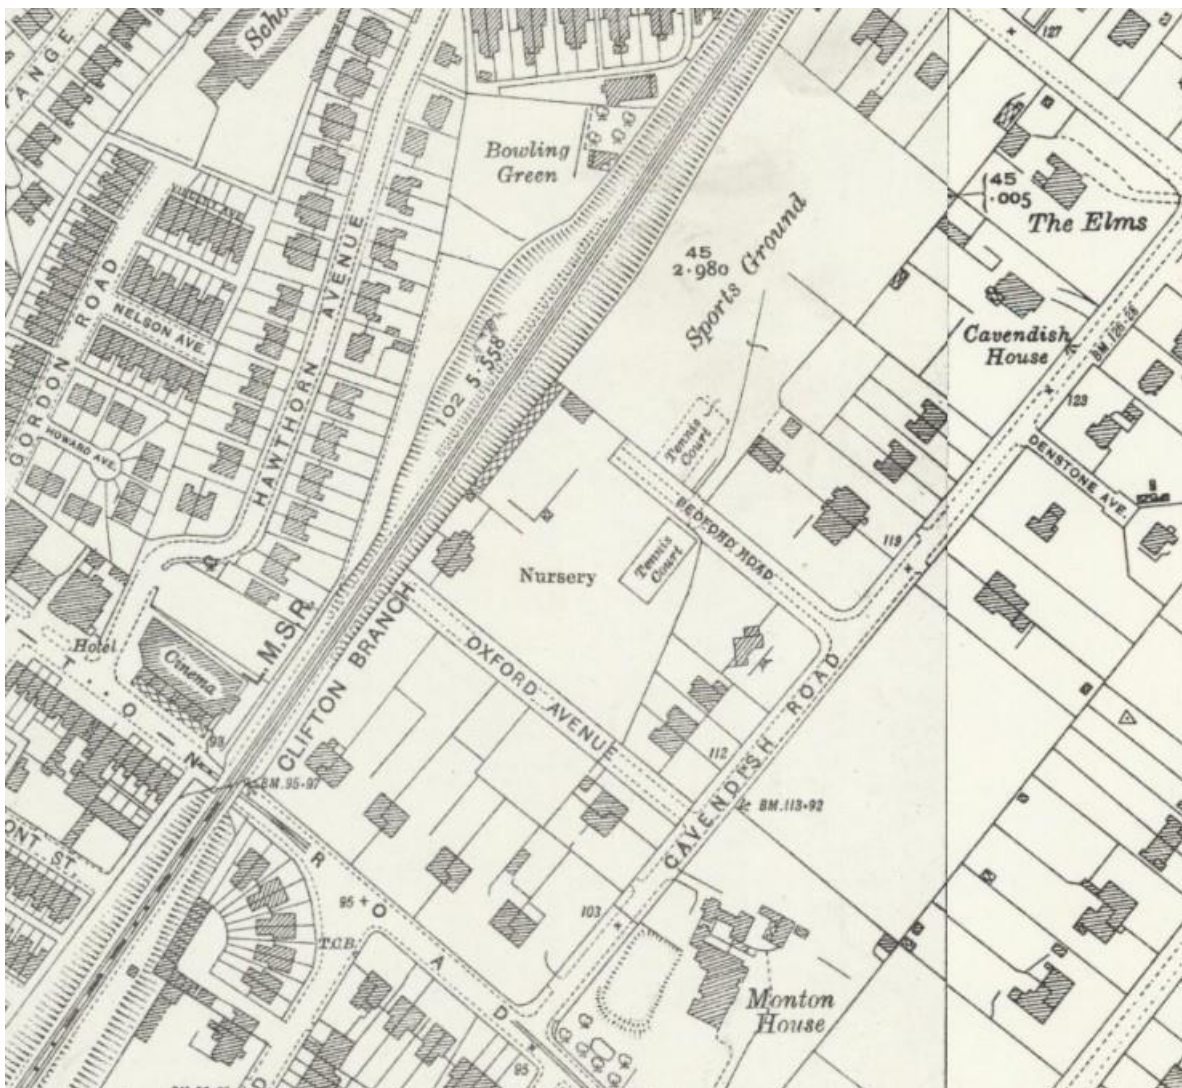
ANGE
Scho
127
Bowling Green
45
.005
The Elms
45
2·980
Sports Ground
GORDON ROAD
NELSON AVE.
HOWARD AVE.
HAWTHORN AVENUE
102 5·558
Cavendish House
BM 126·56
123
DENSTONE AVE.
Tennis Court
BEDFORD ROAD
119
Tennis Court
Nursery
L.M.S.R.
CLIFTON BRANCH
Hotel
Cinema
T O N
OXFORD AVENUE
98
BM.95·97
112
CAVENDISH ROAD
BM.113·92
ONT ST.
R O A D
95
T.C.B.
103
Monton House
95